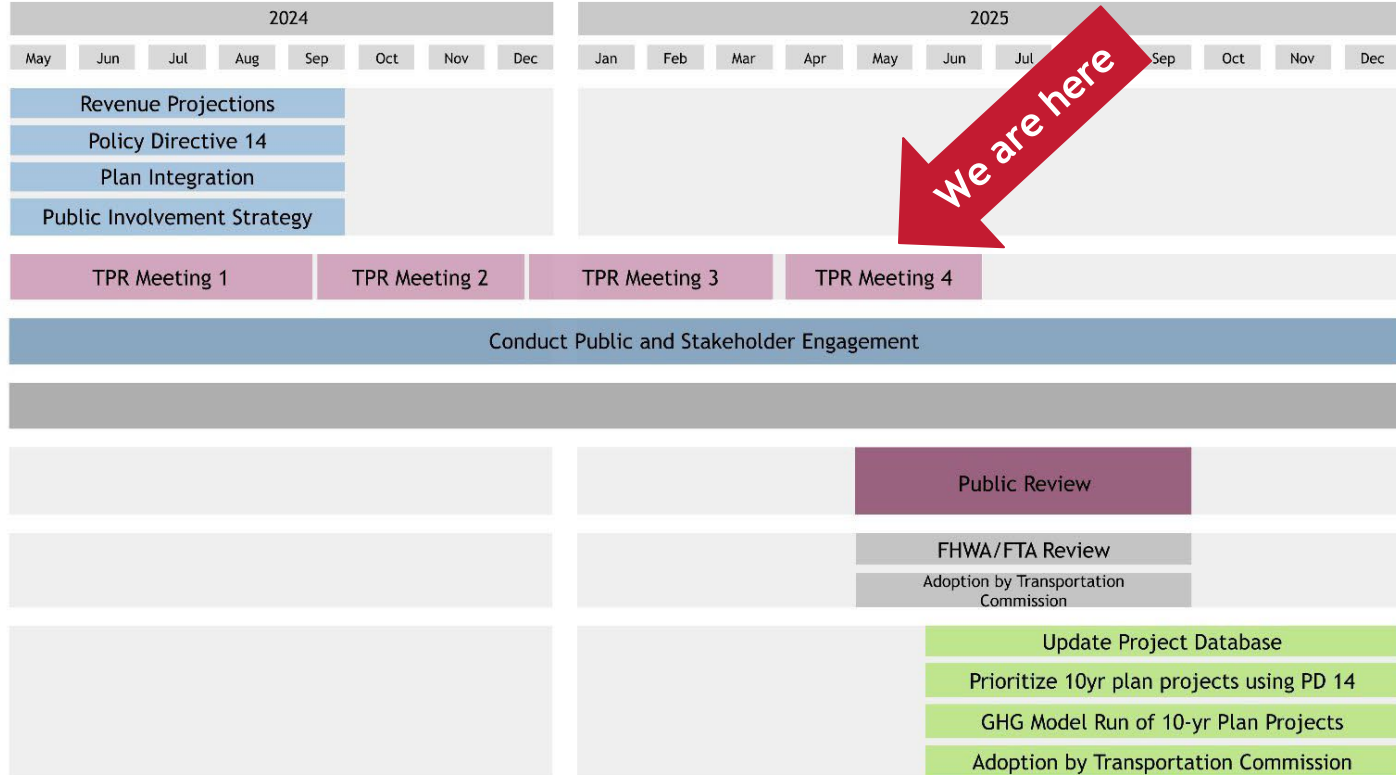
2024

2025

May Jun Jul Aug Sep Oct Nov Dec

Jan Feb Mar Apr May Jun Jul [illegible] Sep Oct Nov Dec

We are here

Revenue Projections

Policy Directive 14

Plan Integration

Public Involvement Strategy

TPR Meeting 1

TPR Meeting 2

TPR Meeting 3

TPR Meeting 4

Conduct Public and Stakeholder Engagement

Public Review

FHWA/FTA Review

Adoption by Transportation Commission

Update Project Database

Prioritize 10yr plan projects using PD 14

GHG Model Run of 10-yr Plan Projects

Adoption by Transportation Commission